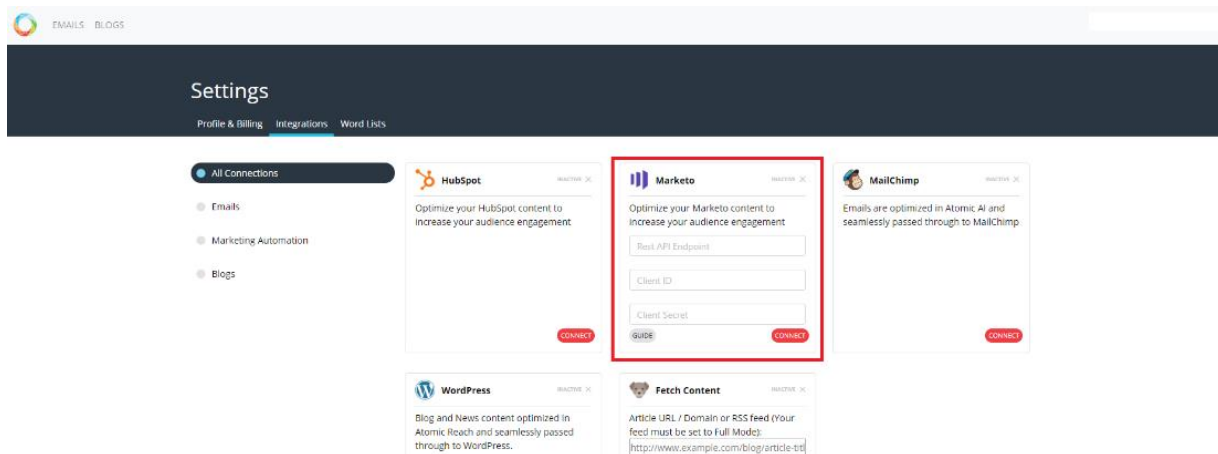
EMAILS BLOGS

Settings

Profile & Billing Integrations Word Lists

All Connections

Emails

Marketing Automation

Blogs

HubSpot INACTIVE ×

Optimize your HubSpot content to increase your audience engagement

CONNECT

Marketo INACTIVE ×

Optimize your Marketo content to increase your audience engagement

Rest API Endpoint

Client ID

Client Secret

GUIDE CONNECT

MailChimp INACTIVE ×

Emails are optimized in Atomic AI and seamlessly passed through to MailChimp

CONNECT

WordPress INACTIVE ×

Blog and News content optimized in Atomic Reach and seamlessly passed through to WordPress.

Fetch Content INACTIVE ×

Article URL / Domain or RSS feed (Your feed must be set to Full Mode):

http://www.example.com/blog/article-tit